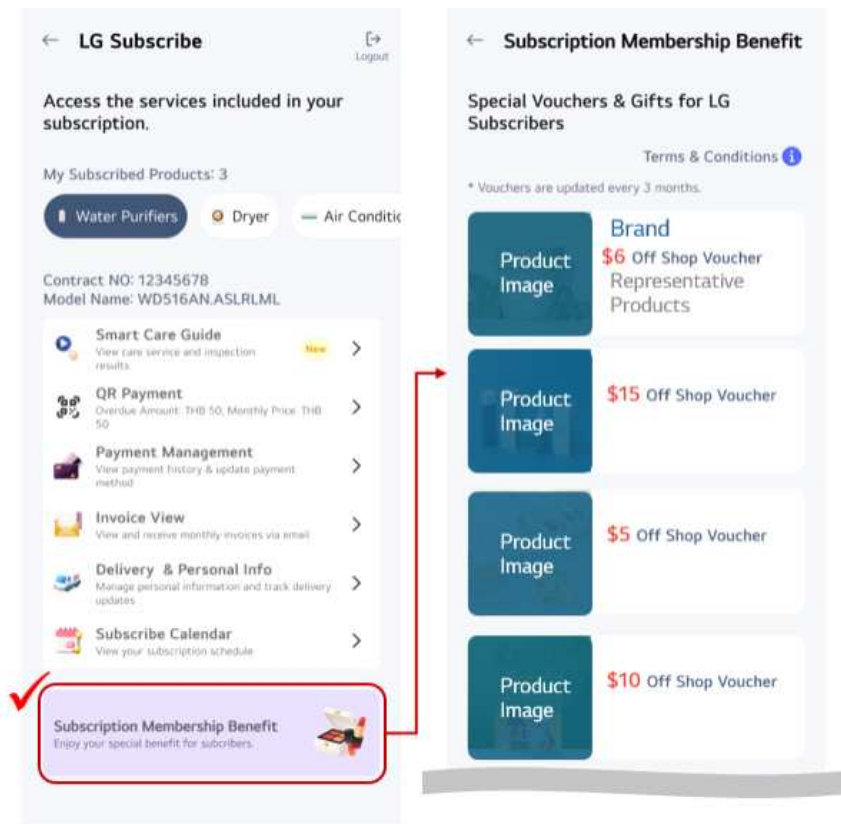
LG Subscribe

Logout

Access the services included in your subscription.

My Subscribed Products: 3

Water Purifiers

Dryer

Air Conditic

Contract NO: 12345678
Model Name: WD516AN.ASLRLML

Smart Care Guide
View care service and inspection results

New

QR Payment
Overdue Amount: THB 50, Monthly Price: THB 50

Payment Management
View payment history & update payment method

Invoice View
View and receive monthly invoices via email

Delivery & Personal Info
Manage personal information and track delivery updates

Subscribe Calendar
View your subscription schedule

Subscription Membership Benefit
Enjoy your special benefit for subcribers.

Subscription Membership Benefit

Special Vouchers & Gifts for LG Subscribers

Terms & Conditions

* Vouchers are updated every 3 months.

Product Image

Brand
$6 Off Shop Voucher
Representative Products

Product Image

$15 Off Shop Voucher

Product Image

$5 Off Shop Voucher

Product Image

$10 Off Shop Voucher